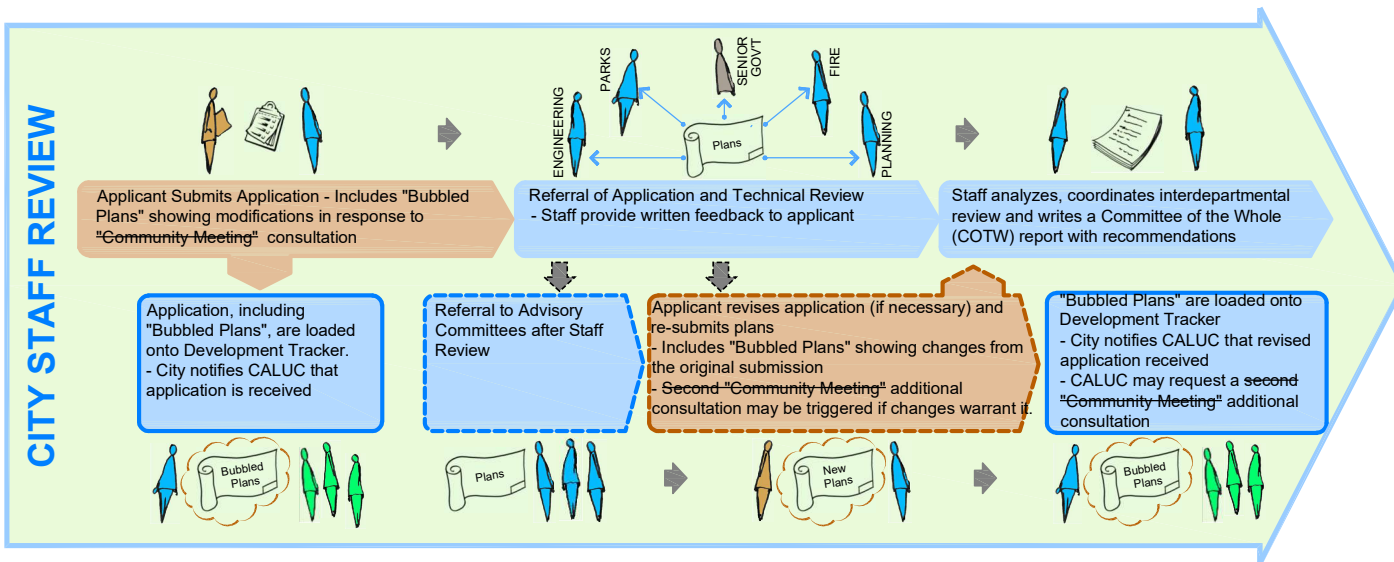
CITY STAFF REVIEW

PARKS

SENIOR GOVT

FIRE

ENGINEERING

Plans

PLANNING

Applicant Submits Application - Includes "Bubbled Plans" showing modifications in response to "Community Meeting" consultation

Referral of Application and Technical Review
- Staff provide written feedback to applicant

Staff analyzes, coordinates interdepartmental review and writes a Committee of the Whole (COTW) report with recommendations

Application, including "Bubbled Plans", are loaded onto Development Tracker.
- City notifies CALUC that application is received

Referral to Advisory Committees after Staff Review

Applicant revises application (if necessary) and re-submits plans
- Includes "Bubbled Plans" showing changes from the original submission
- Second "Community Meeting" additional consultation may be triggered if changes warrant it.

"Bubbled Plans" are loaded onto Development Tracker
- City notifies CALUC that revised application received
- CALUC may request a second "Community Meeting" additional consultation

Bubbled Plans

Plans

New Plans

Bubbled Plans